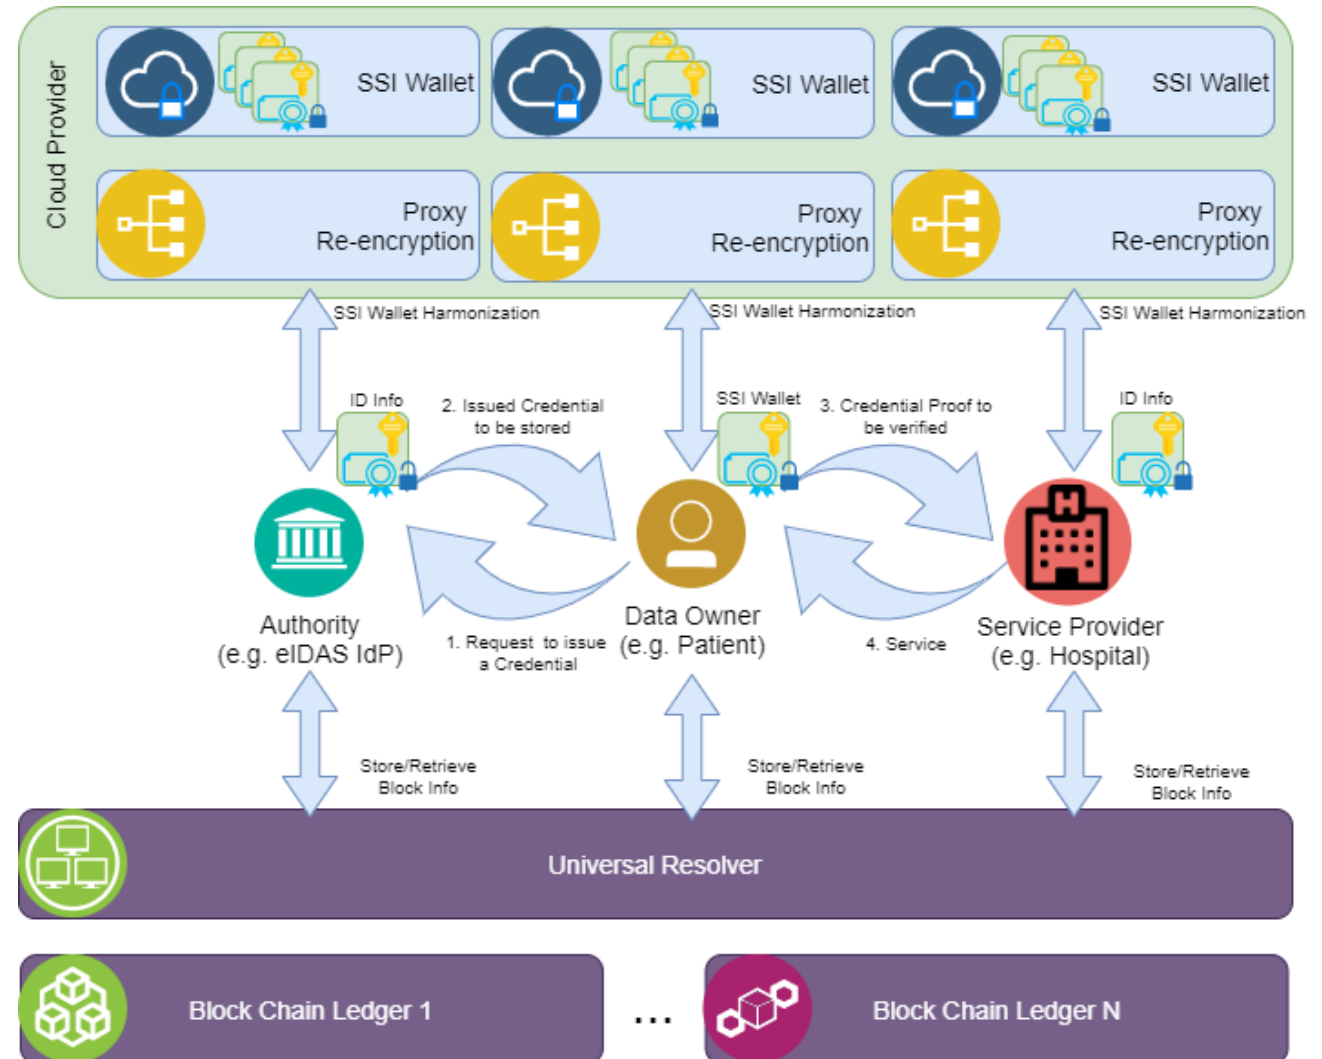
Cloud Provider

SSI Wallet

SSI Wallet

SSI Wallet

Proxy Re-encryption

Proxy Re-encryption

Proxy Re-encryption

SSI Wallet Harmonization

SSI Wallet Harmonization

SSI Wallet Harmonization

ID Info

2. Issued Credential to be stored

SSI Wallet

3. Credential Proof to be verified

ID Info

Authority (e.g. eIDAS IdP)

1. Request to issue a Credential

Data Owner (e.g. Patient)

4. Service

Service Provider (e.g. Hospital)

Store/Retrieve Block Info

Store/Retrieve Block Info

Store/Retrieve Block Info

Universal Resolver

Block Chain Ledger 1

...

Block Chain Ledger N